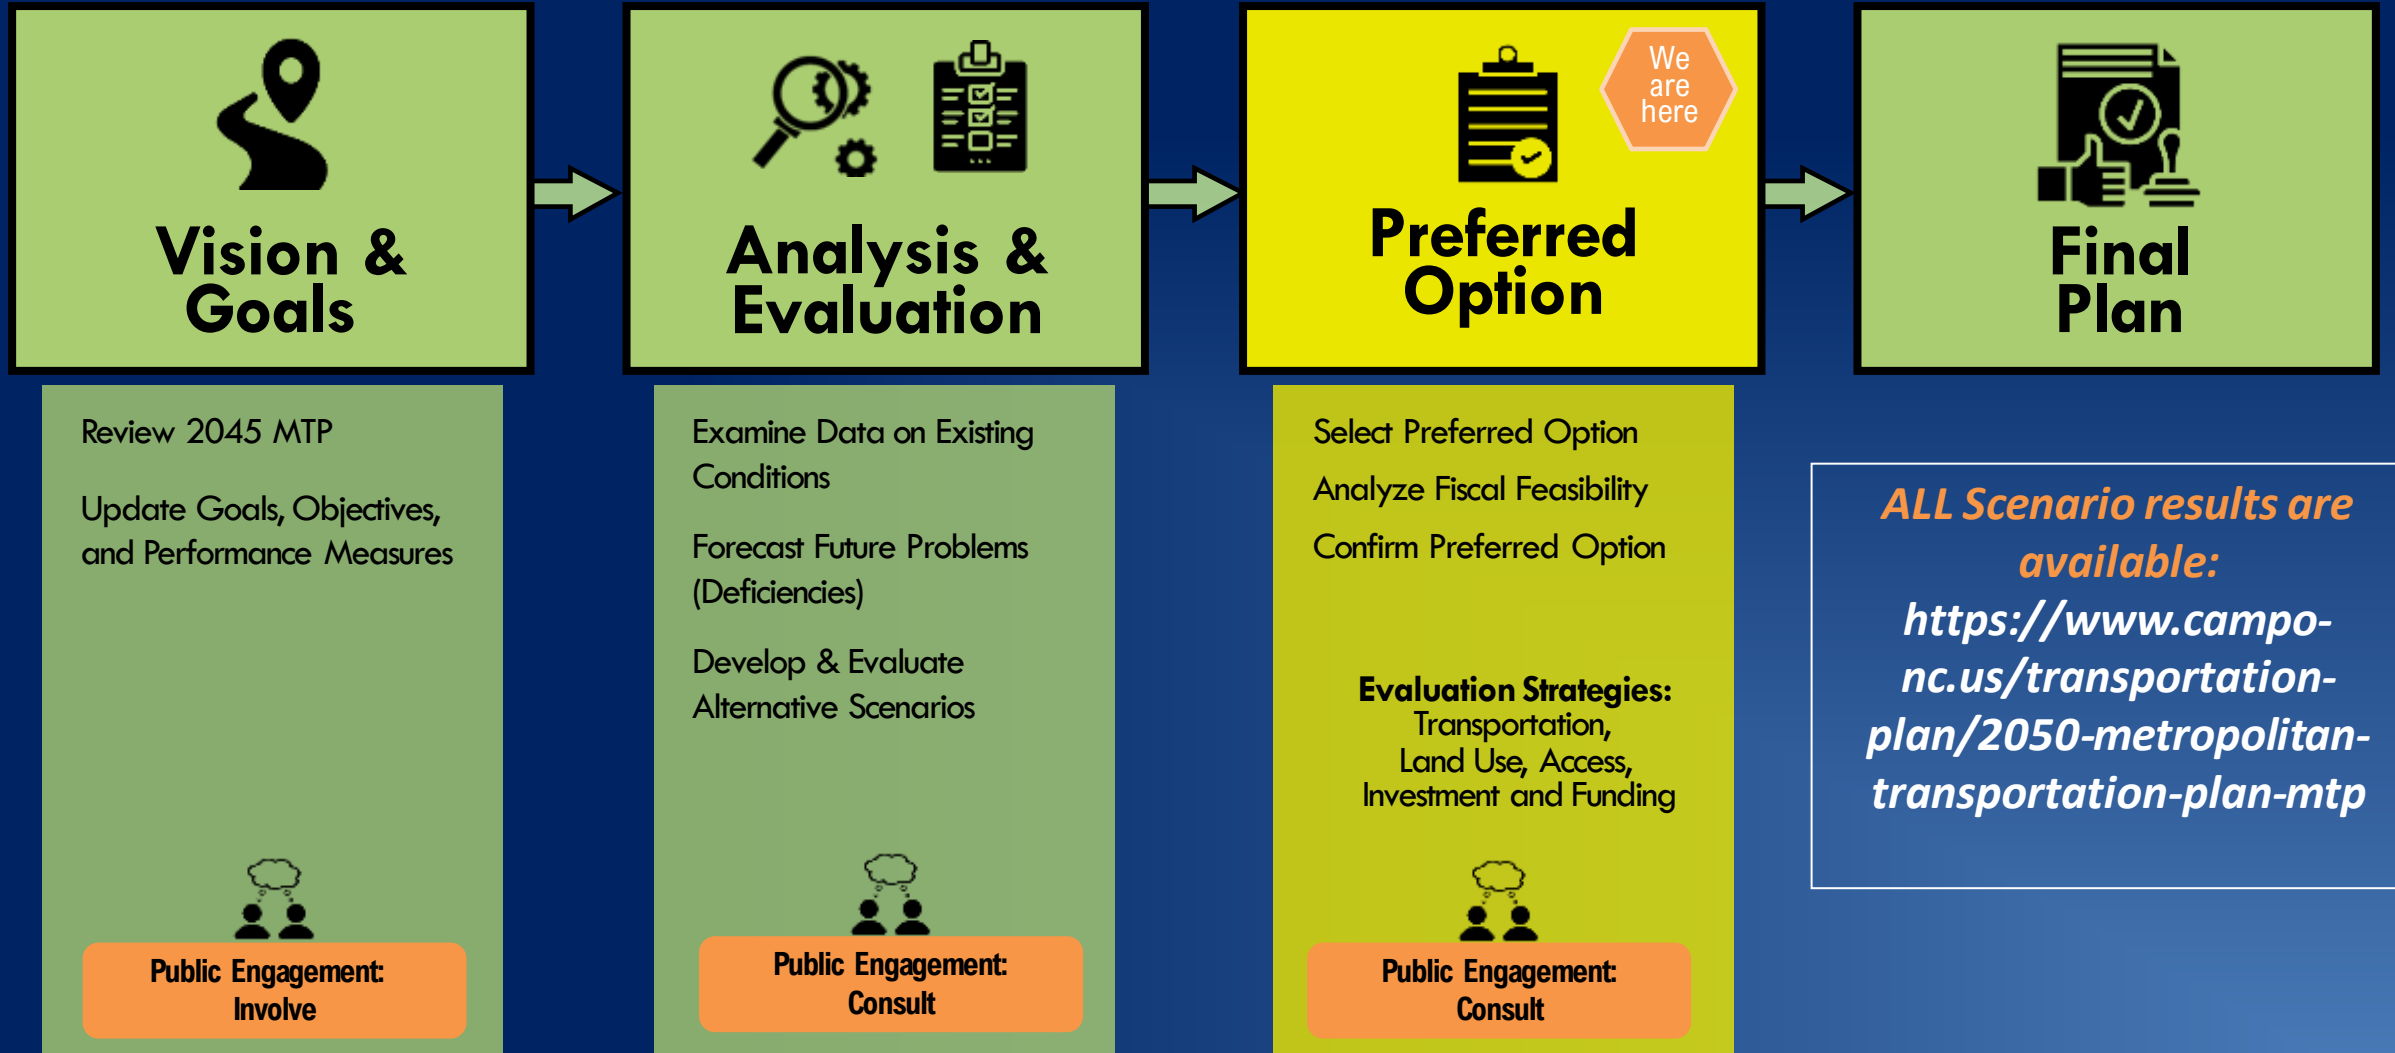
Vision & Goals

Analysis & Evaluation

We are here

Preferred Option

Final Plan

Review 2045 MTP

Update Goals, Objectives, and Performance Measures

Public Engagement: Involve

Examine Data on Existing Conditions

Forecast Future Problems (Deficiencies)

Develop & Evaluate Alternative Scenarios

Public Engagement: Consult

Select Preferred Option

Analyze Fiscal Feasibility

Confirm Preferred Option

Evaluation Strategies: Transportation, Land Use, Access, Investment and Funding

Public Engagement: Consult

ALL Scenario results are available: https://www.campo-nc.us/transportation-plan/2050-metropolitan-transportation-plan-mtp